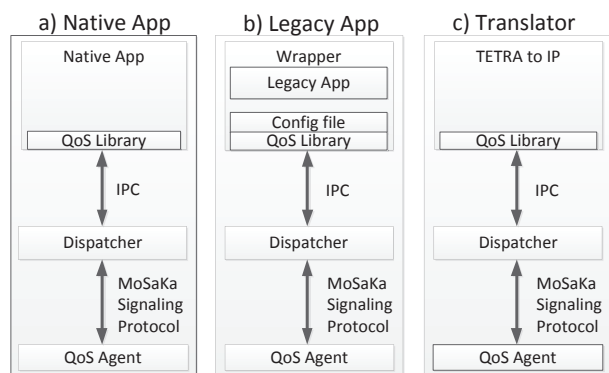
a) Native App

Native App

QoS Library

IPC

Dispatcher

MoSaKa Signaling Protocol

QoS Agent

b) Legacy App

Wrapper

Legacy App

Config file

QoS Library

IPC

Dispatcher

MoSaKa Signaling Protocol

QoS Agent

c) Translator

TETRA to IP

QoS Library

IPC

Dispatcher

MoSaKa Signaling Protocol

QoS Agent